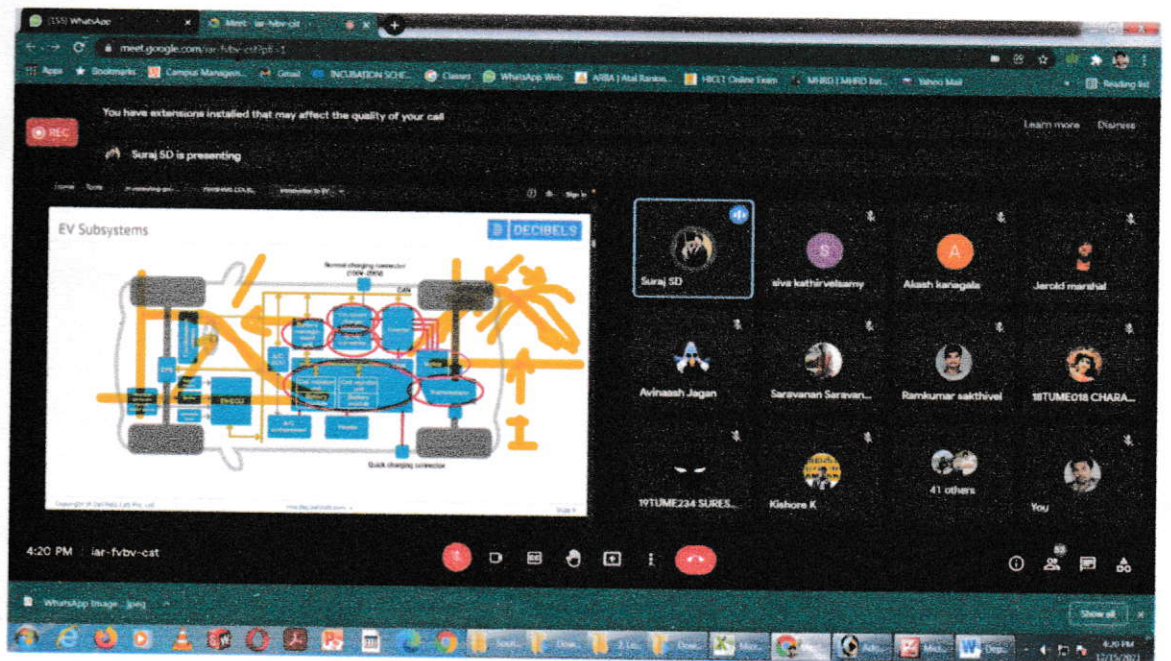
(155) WhatsApp
Meet - iar-fvbv-cst
meet.google.com/iar-fvbv-cst?pli=1
Apps Bookmarks Campus Managem... Gmail INCUBATION SCHE... Classes WhatsApp Web ARIIA | Atal Rankin... HICET Online Exam MHRD | MHRD Inn... Yahoo Mail Reading list
REC
You have extensions installed that may affect the quality of your call
Learn more Dismiss
Suraj SD is presenting
EV Subsystems
DECIBELS
Normal charging connector
CAN
DC/DC converter
A/C compressor
Heater
Quick charging connector
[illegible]
Suraj SD
siva kathirvelsamy
Akash kanagala
Jerold marshal
Avinaash Jagan
Saravanan Saravan...
Ramkumar sakthivel
18TUME018 CHARA...
19TUME234 SURES...
Kishore K
41 others
You
4:20 PM | iar-fvbv-cst
53
WhatsApp Image ....jpeg
Show all
4:20 PM